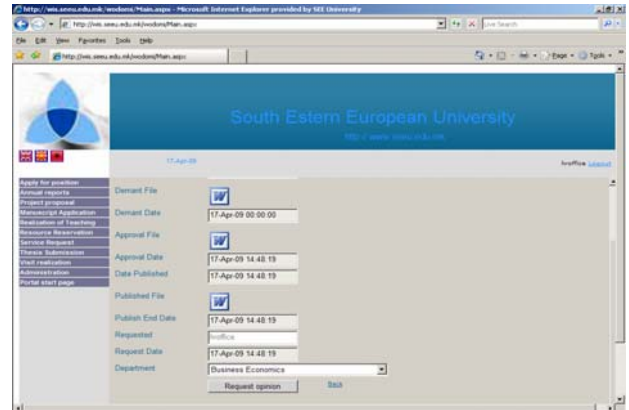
http://wis.seeu.edu.mk/wodons/Main.aspx - Microsoft Internet Explorer provided by SEE University

http://wis.seeu.edu.mk/wodons/Main.aspx

Live Search

File Edit View Favorites Tools Help

http://wis.seeu.edu.mk/wodons/Main.aspx

Page Tools

South Estern European University

http:// www.seeu.edu.mk

17-Apr-09

Ivoffice Logout

Apply for position
Annual reports
Project proposal
Manuscript Application
Realisation of Teaching
Resource Reservation
Service Request
Thesis Submission
Visit realisation
Administration
Portal start page

Demant File

Demant Date 17-Apr-09 00:00:00

Approval File

Approval Date 17-Apr-09 14:48:19

Date Published 17-Apr-09 14:48:19

Published File

Publish End Date 17-Apr-09 14:48:19

Requested Ivoffice

Request Date 17-Apr-09 14:48:19

Department Business Economics

Request opinion

Back